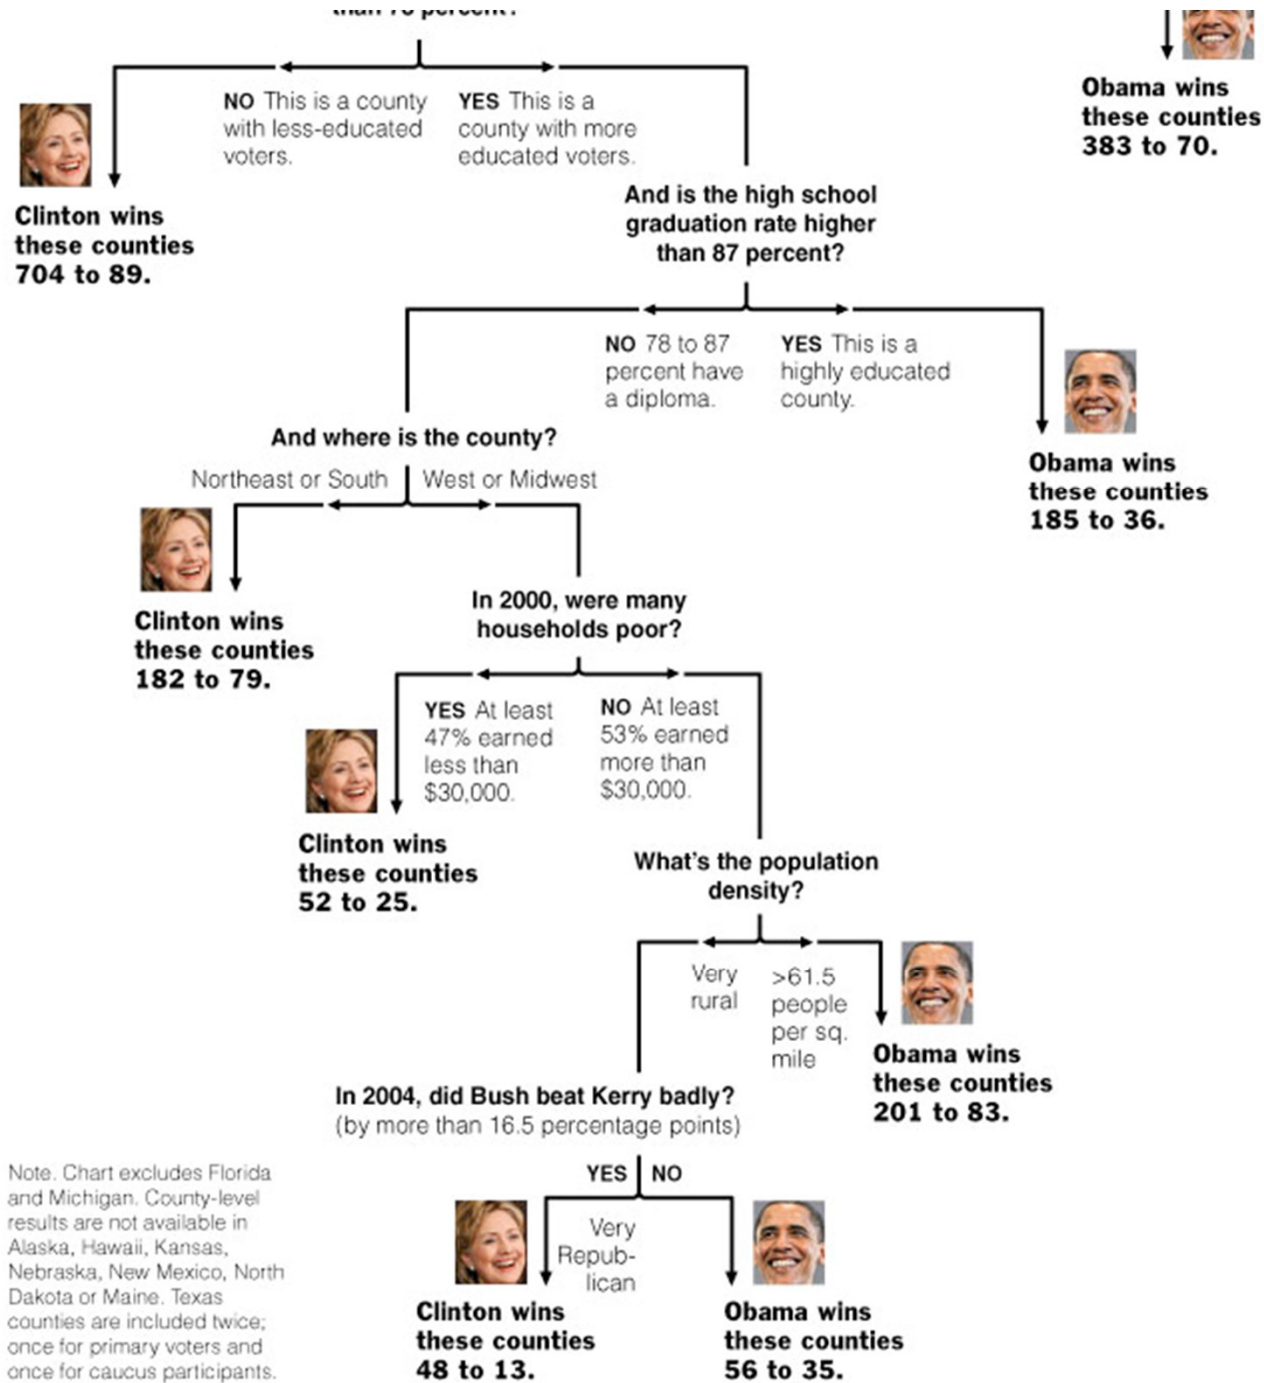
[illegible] than 78 percent?

Obama wins these counties 383 to 70.

NO This is a county with less-educated voters.

YES This is a county with more educated voters.

Clinton wins these counties 704 to 89.

And is the high school graduation rate higher than 87 percent?

NO 78 to 87 percent have a diploma.

YES This is a highly educated county.

Obama wins these counties 185 to 36.

And where is the county?

Northeast or South

West or Midwest

Clinton wins these counties 182 to 79.

In 2000, were many households poor?

YES At least 47% earned less than $30,000.

NO At least 53% earned more than $30,000.

Clinton wins these counties 52 to 25.

What's the population density?

Very rural

>61.5 people per sq. mile

Obama wins these counties 201 to 83.

In 2004, did Bush beat Kerry badly? (by more than 16.5 percentage points)

YES

NO

Very Republican

Clinton wins these counties 48 to 13.

Obama wins these counties 56 to 35.

Note. Chart excludes Florida and Michigan. County-level results are not available in Alaska, Hawaii, Kansas, Nebraska, New Mexico, North Dakota or Maine. Texas counties are included twice; once for primary voters and once for caucus participants.